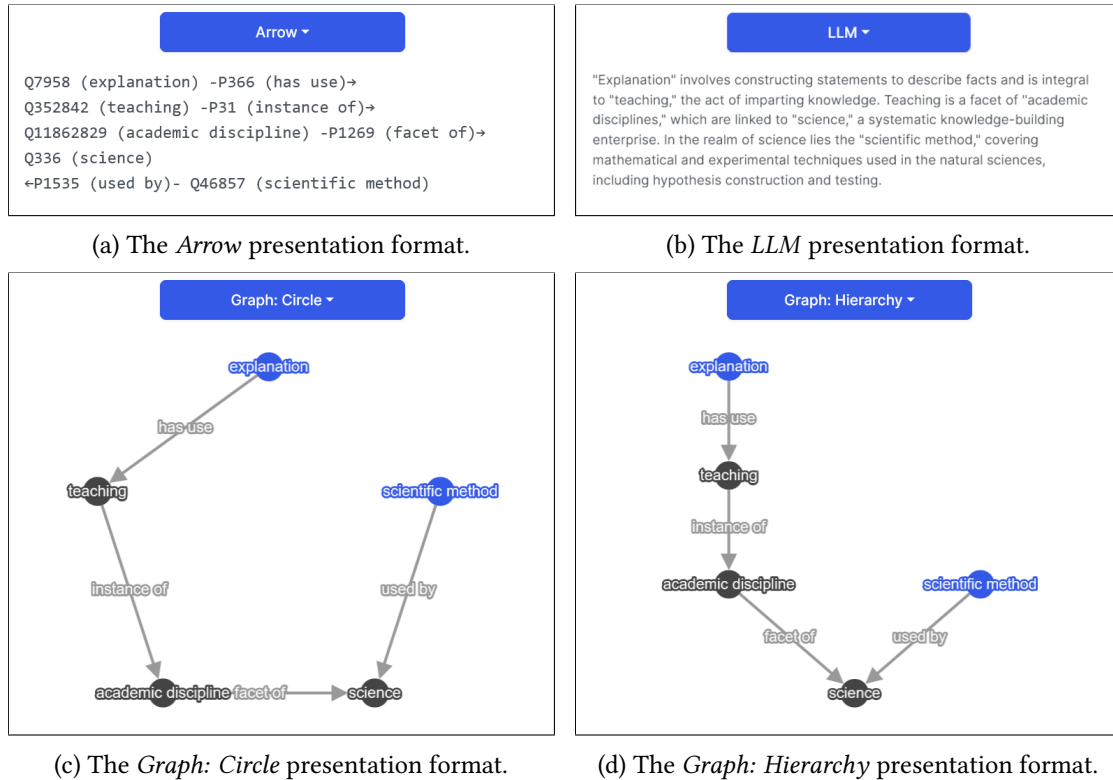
Arrow ▾

Q7958 (explanation) -P366 (has use)→
Q352842 (teaching) -P31 (instance of)→
Q11862829 (academic discipline) -P1269 (facet of)→
Q336 (science)
←P1535 (used by)- Q46857 (scientific method)

(a) The *Arrow* presentation format.

LLM ▾

"Explanation" involves constructing statements to describe facts and is integral to "teaching," the act of imparting knowledge. Teaching is a facet of "academic disciplines," which are linked to "science," a systematic knowledge-building enterprise. In the realm of science lies the "scientific method," covering mathematical and experimental techniques used in the natural sciences, including hypothesis construction and testing.

(b) The *LLM* presentation format.

Graph: Circle ▾

explanation
has use
teaching
scientific method
instance of
used by
academic discipline
facet of
science

(c) The *Graph: Circle* presentation format.

Graph: Hierarchy ▾

explanation
has use
teaching
instance of
academic discipline
scientific method
facet of
used by
science

(d) The *Graph: Hierarchy* presentation format.